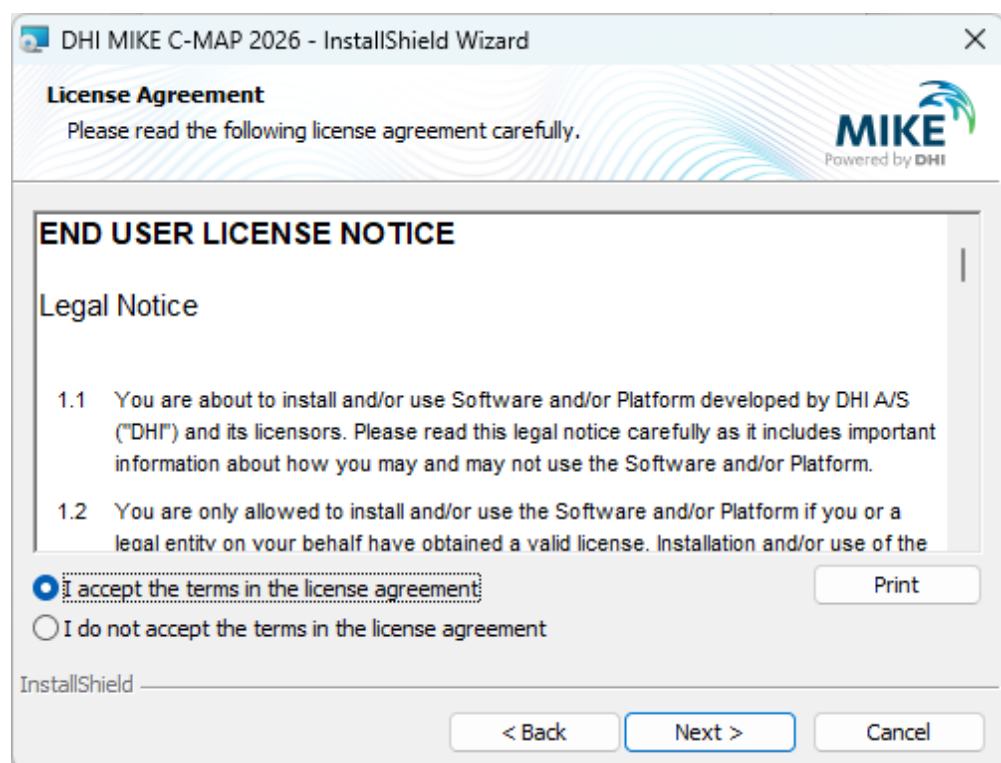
DHI MIKE C-MAP 2026 - InstallShield Wizard

×

License Agreement

Please read the following license agreement carefully.

MIKE
Powered by DHI

END USER LICENSE NOTICE

Legal Notice

1.1 You are about to install and/or use Software and/or Platform developed by DHI A/S ("DHI") and its licensors. Please read this legal notice carefully as it includes important information about how you may and may not use the Software and/or Platform.

1.2 You are only allowed to install and/or use the Software and/or Platform if you or a legal entity on your behalf have obtained a valid license. Installation and/or use of the

I accept the terms in the license agreement

Print

I do not accept the terms in the license agreement

InstallShield

< Back

Next >

Cancel